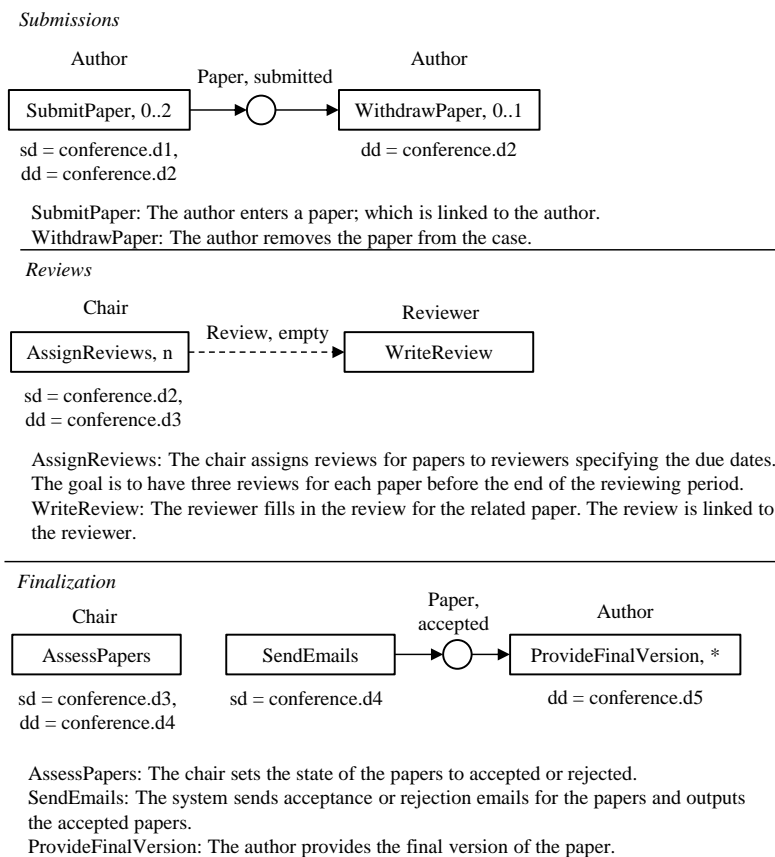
Submissions

Author

Paper, submitted

Author

SubmitPaper, 0..2

WithdrawPaper, 0..1

sd = conference.d1,
dd = conference.d2

dd = conference.d2

SubmitPaper: The author enters a paper; which is linked to the author.
WithdrawPaper: The author removes the paper from the case.

Reviews

Chair

Review, empty

Reviewer

AssignReviews, n

WriteReview

sd = conference.d2,
dd = conference.d3

AssignReviews: The chair assigns reviews for papers to reviewers specifying the due dates. The goal is to have three reviews for each paper before the end of the reviewing period.
WriteReview: The reviewer fills in the review for the related paper. The review is linked to the reviewer.

Finalization

Chair

Paper, accepted

Author

AssessPapers

SendEmails

ProvideFinalVersion, *

sd = conference.d3,
dd = conference.d4

sd = conference.d4

dd = conference.d5

AssessPapers: The chair sets the state of the papers to accepted or rejected.
SendEmails: The system sends acceptance or rejection emails for the papers and outputs the accepted papers.
ProvideFinalVersion: The author provides the final version of the paper.